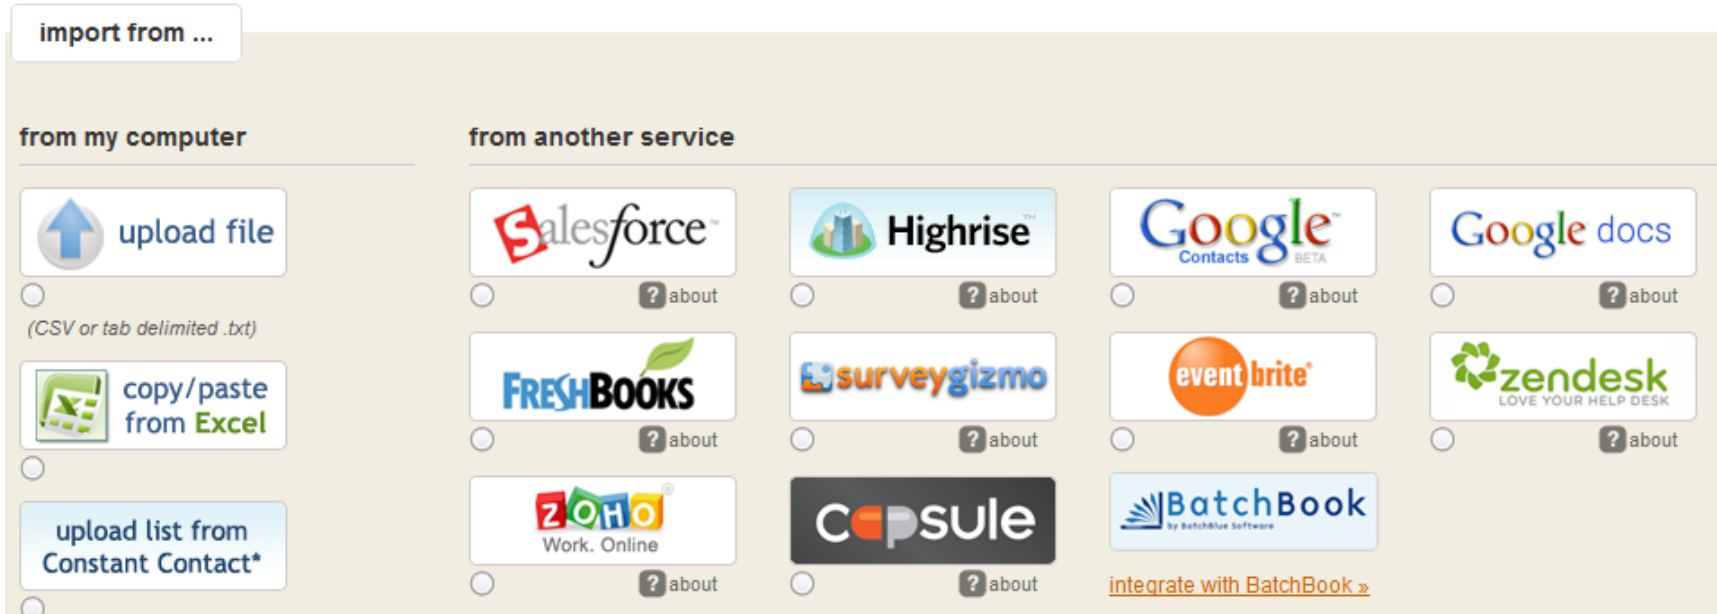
import from ...

from my computer

upload file

(CSV or tab delimited .txt)

copy/paste from Excel

upload list from Constant Contact*

from another service

salesforce

? about

Highrise

? about

Google Contacts BETA

? about

Google docs

? about

FRESHBOOKS

? about

surveygizmo

? about

eventbrite

? about

zendesk LOVE YOUR HELP DESK

? about

ZOHO Work. Online

? about

capsule

? about

BatchBook by BatchBlue Software

integrate with BatchBook »